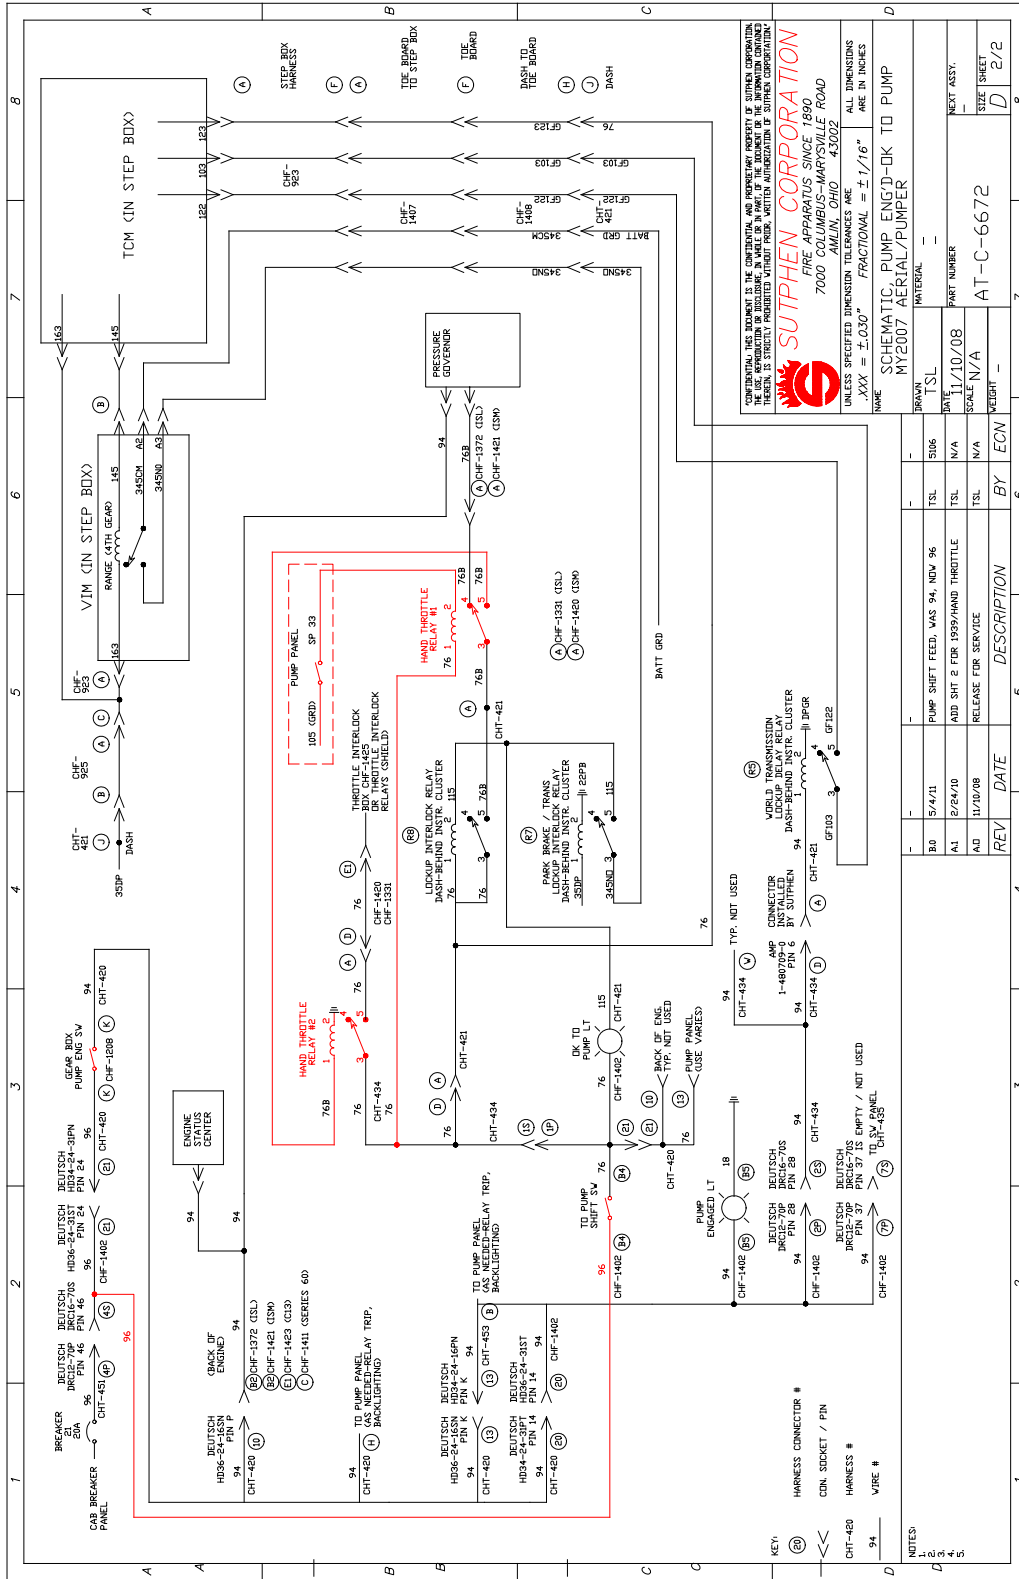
A
B
C
D
8
7
6
5
4
3
2
1

TCM (IN STEP BOX)
123
103
122
163
145
STEP BOX HARNESS
TOE BOARD TO STEP BOX
TOE BOARD
DASH TO TOE BOARD
DASH
A
F
A
F
H
J
GF123
GF103
GF122
345CM
345NO
76
GF103
GF122
BATT GRD
345NO
CHF-923
CHF-1407
CHF-1408
CHT-421

PRESSURE GOVERNOR
94
76B
CHF-1372 (ISL)
CHF-1421 (ISM)
A
A

VIM (IN STEP BOX)
RANGE (4TH GEAR)
145
345CM
345NO
A2
A3
163
B
CHF-923
A
CHF-925
A
C
B
CHT-421
J
DASH
35DP

PUMP PANEL
105 (GRD)
SP 33
HAND THROTTLE RELAY #1
76B
76B
4
5
2
1
3
76
76B
A
CHT-421
CHF-1331 (ISL)
CHF-1420 (ISM)
A
A
BATT GRD

THROTTLE INTERLOCK BOX CHF-1425 OR THROTTLE INTERLOCK RELAYS (SHIELD)
R8
LOCKUP INTERLOCK RELAY DASH-BEHIND INSTR. CLUSTER
115
76B
76
76
R7
PARK BRAKE / TRANS LOCKUP INTERLOCK RELAY DASH-BEHIND INSTR. CLUSTER
22PB
115
35DP
345NO
R5
WORLD TRANSMISSION LOCKUP DELAY RELAY DASH-BEHIND INSTR. CLUSTER
DPGR
GF122
GF103
94
CHT-421
76

E1
76
CHF-1420
CHF-1331
D
A
76
HAND THROTTLE RELAY #2
76B
76
CHT-434
76
A
D
76
CHT-421
CHT-434

GEAR BOX PUMP ENG SW
94
CHF-1208
K
CHF-420
K
ENGINE STATUS CENTER
94
94
96
CHT-420
DEUTSCH HD34-24-31PN PIN 24
21
DEUTSCH HD36-24-31ST PIN 24
21
96
CHF-1402
96
DEUTSCH DRC16-70S PIN 46
4S
DEUTSCH DRC12-70P PIN 46
4P
96
CHT-451
BREAKER 21 20A
CAB BREAKER PANEL
96
94
(BACK OF ENGINE)
B2 CHF-1372 (ISL)
B2 CHF-1421 (ISM)
E1 CHF-1423 (C13)
C CHF-1411 (SERIES 60)
DEUTSCH HD36-24-16SN PIN P
10
94
CHT-420
TO PUMP PANEL (AS NEEDED-RELAY TRIP, BACKLIGHTING)
H
94
CHT-420

1S
1P
21
21
DEUTSCH HD34-24-16PN PIN K
13
94
CHT-453
DEUTSCH HD36-24-16SN PIN K
13
94
CHT-420
DEUTSCH HD36-24-31ST PIN 14
20
94
CHF-1402
DEUTSCH HD34-24-31PT PIN 14
20
94
CHT-420
TO PUMP PANEL (AS NEEDED-RELAY TRIP, BACKLIGHTING)
B

OK TO PUMP LT
115
CHT-421
76
CHF-1402
BACK OF ENG. TYP. NOT USED
10
PUMP PANEL (USE VARIES)
13
76
CHF-420
TO PUMP SHIFT SW
76
B4
B4
96
CHF-1402
PUMP ENGAGED LT
18
B5
B5
94
CHF-1402
DEUTSCH DRC16-70S PIN 28
2S
DEUTSCH DRC12-70P PIN 28
2P
94
CHT-434
94
CHF-1402
DEUTSCH DRC16-70S PIN 37 IS EMPTY / NOT USED
7S
DEUTSCH DRC12-70P PIN 37
7P
TO SW PANEL CHT-435
94
CHF-1402
TYP. NOT USED
W
94
CHT-434
AMP 1-480709-0 PIN 6
D
94
CHT-434
CONNECTOR INSTALLED BY SUTPHEN
A
94

KEY:
HARNESS CONNECTOR #
20
CON. SOCKET / PIN
HARNESS #
CHT-420
WIRE #
94

NOTES:
1.
2.
3.
4.
5.

"CONFIDENTIAL: THIS DOCUMENT IS THE CONFIDENTIAL AND PROPRIETARY PROPERTY OF SUTPHEN CORPORATION. THE USE, REPRODUCTION OR DISCLOSURE, IN WHOLE OR IN PART OF THE DOCUMENT OR THE INFORMATION CONTAINED THEREIN, IS STRICTLY PROHIBITED WITHOUT PRIOR, WRITTEN AUTHORIZATION OF SUTPHEN CORPORATION."
SUTPHEN CORPORATION
FIRE APPARATUS SINCE 1890
7000 COLUMBUS-MARYSVILLE ROAD
AMLIN, OHIO 43002
UNLESS SPECIFIED DIMENSION TOLERANCES ARE
.XXX = ±.030"   FRACTIONAL = ±1/16"
ALL DIMENSIONS ARE IN INCHES
NAME
SCHEMATIC, PUMP ENG'D-OK TO PUMP
MY2007 AERIAL/PUMPER
NEXT ASSY.
MATERIAL
-
-
DRAWN TSL
DATE 11/10/08
SCALE N/A
WEIGHT -
PART NUMBER
AT-C-6672
SIZE D
SHEET 2/2
D

| REV | DATE | DESCRIPTION | BY | ECN |
|---|---|---|---|---|
| - | - | - | - | - |
| B0 | 5/4/11 | PUMP SHIFT FEED, WAS 94, NOW 96 | TSL | 5106 |
| A1 | 2/24/10 | ADD SHT 2 FOR 1939/HAND THROTTLE | TSL | N/A |
| A0 | 11/10/08 | RELEASE FOR SERVICE | TSL | N/A |